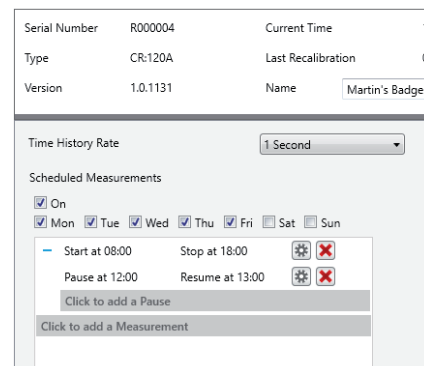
Serial Number R000004
Type CR:120A
Version 1.0.1131
Current Time
Last Recalibration
Name Martin's Badge

Time History Rate 1 Second

Scheduled Measurements

On

Mon Tue Wed Thu Fri Sat Sun

Start at 08:00 Stop at 18:00

Pause at 12:00 Resume at 13:00

Click to add a Pause

Click to add a Measurement